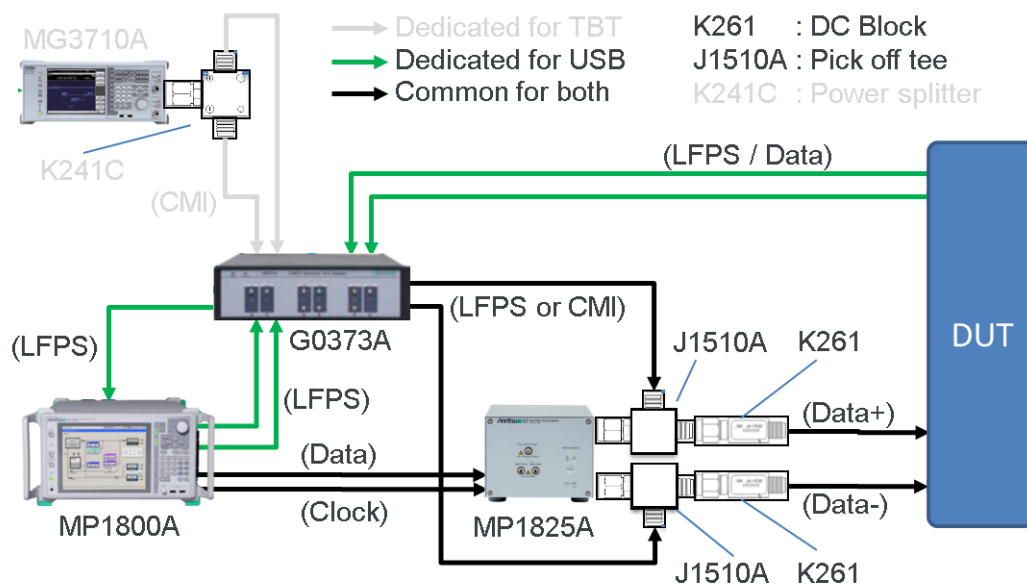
Dedicated for TBT
Dedicated for USB
Common for both

K261 : DC Block
J1510A : Pick off tee
K241C : Power splitter

MG3710A
K241C
(CMI)
(LFPS / Data)
G0373A
(LFPS or CMI)
(LFPS)
(LFPS)
J1510A
K261
DUT
(Data+)
(Data)
(Clock)
(Data-)
MP1800A
MP1825A
J1510A
K261